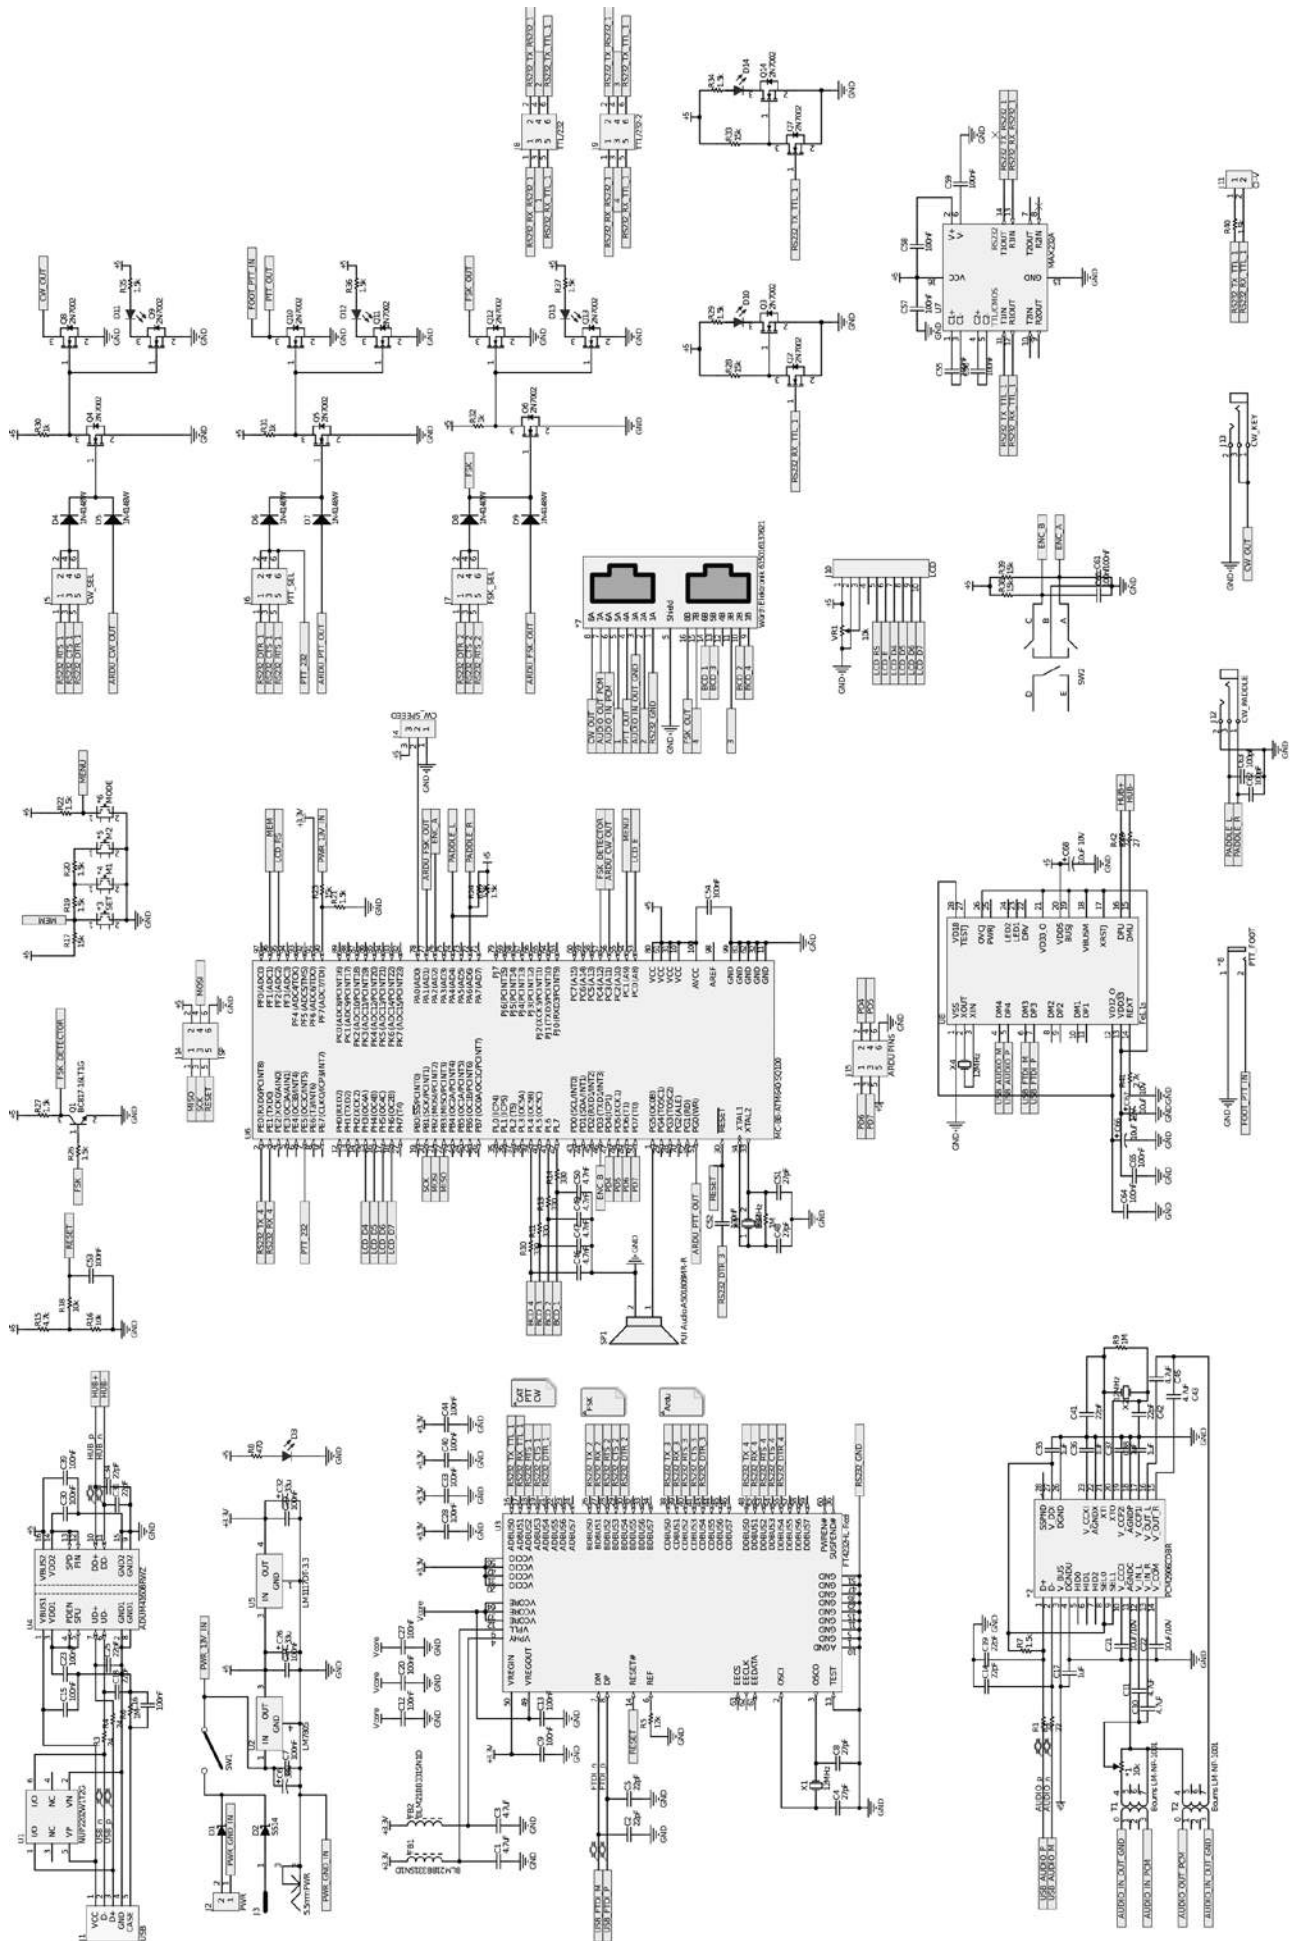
CW_OUT
PTT_OUT
FOOT_PTT_IN
FSK_OUT
FSK
CW_SEL
PTT_SEL
FSK_SEL
ARDU_CW_OUT
ARDU_PTT_OUT
ARDU_FSK_OUT
PTT_232
2N7002
1N4148W
RS232_TX_TTL_1
RS232_RX_TTL_1
RS232_TX_TTL_2
RS232_RX_TTL_2
TTL232
TTL232-2
MAX232A
GND
RESET
FSK_DETECTOR
MEM
MENU
MODE
PWR_13V_IN
CW_SPEED
ARDU_FSK_OUT
ENC_A
ENC_B
PADDLE_L
PADDLE_R
CW_KEY
CW_PADDLE
PTT_FOOT
FOOT_PTT_IN
LCD_RS
LCD_E
LCD_D4
LCD_D5
LCD_D6
LCD_D7
LCD
SW1
SW2
ARD-ATMEGA2560
MISO
SCK
RESET
MOSI
ISP
XTAL1
XTAL2
AREF
AVCC
VCC
ARDU_PTT_OUT
RS232_DTR_3
SP1
PUI Audio AS01808MR-R
USB
HUB+
HUB-
ADUM4160BRWZ
LM1117DT-3.3
LM7805
SS14
5.5mm PWR
PWR_GND_IN
PWR_13V_IN
USB_FTDI_M
USB_FTDI_P
FT4232-L Reel
RS232_GND
CAT PTT CW
FSK
Ardu
USB_AUDIO_P
USB_AUDIO_N
AUDIO_IN_OUT_GND
AUDIO_IN_PCM
AUDIO_OUT_PCM
Bourns LM-NP-1001
PCM2906CDBR
Wurth Elektronik 615008137421
USB2514
ARDU_PINS
+5
+3.3V
GND